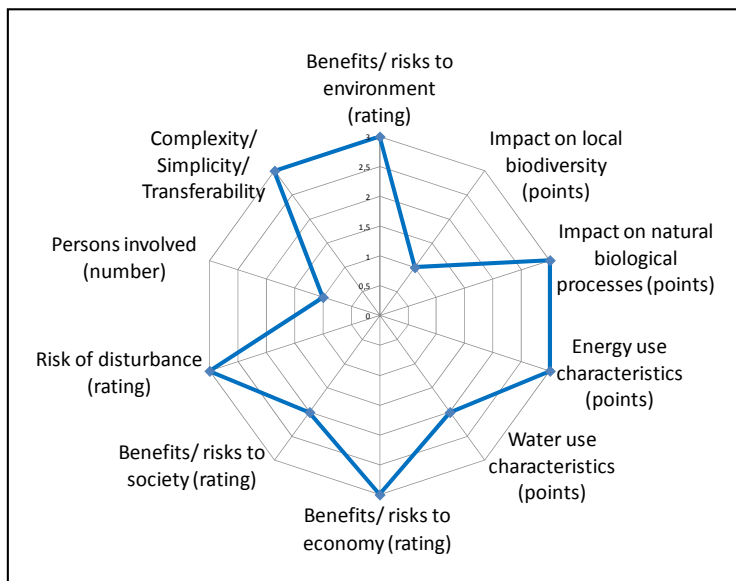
Benefits/ risks to environment (rating)

Impact on local biodiversity (points)

Impact on natural biological processes (points)

Energy use characteristics (points)

Water use characteristics (points)

Benefits/ risks to economy (rating)

Benefits/ risks to society (rating)

Risk of disturbance (rating)

Persons involved (number)

Complexity/ Simplicity/ Transferability

3
2,5
2
1,5
1
0,5
0